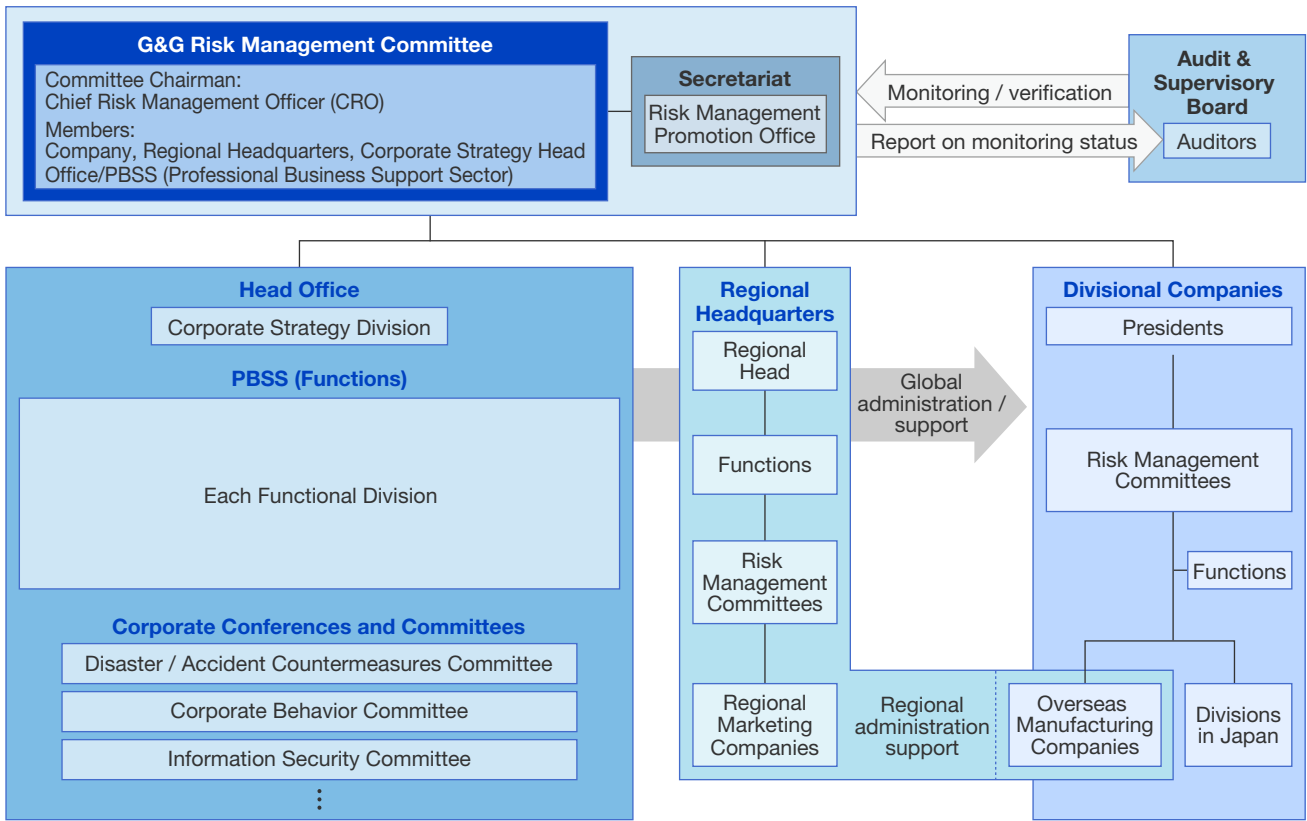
G&G Risk Management Committee

Committee Chairman:
Chief Risk Management Officer (CRO)
Members:
Company, Regional Headquarters, Corporate Strategy Head Office/PBSS (Professional Business Support Sector)

Secretariat
Risk Management Promotion Office

Monitoring / verification

Report on monitoring status

Audit & Supervisory Board
Auditors

Head Office
Corporate Strategy Division
PBSS (Functions)
Each Functional Division
Corporate Conferences and Committees
Disaster / Accident Countermeasures Committee
Corporate Behavior Committee
Information Security Committee
⋮

Regional Headquarters
Regional Head
Functions
Risk Management Committees
Regional Marketing Companies

Global administration / support

Regional administration support

Divisional Companies
Presidents
Risk Management Committees
Functions
Overseas Manufacturing Companies
Divisions in Japan